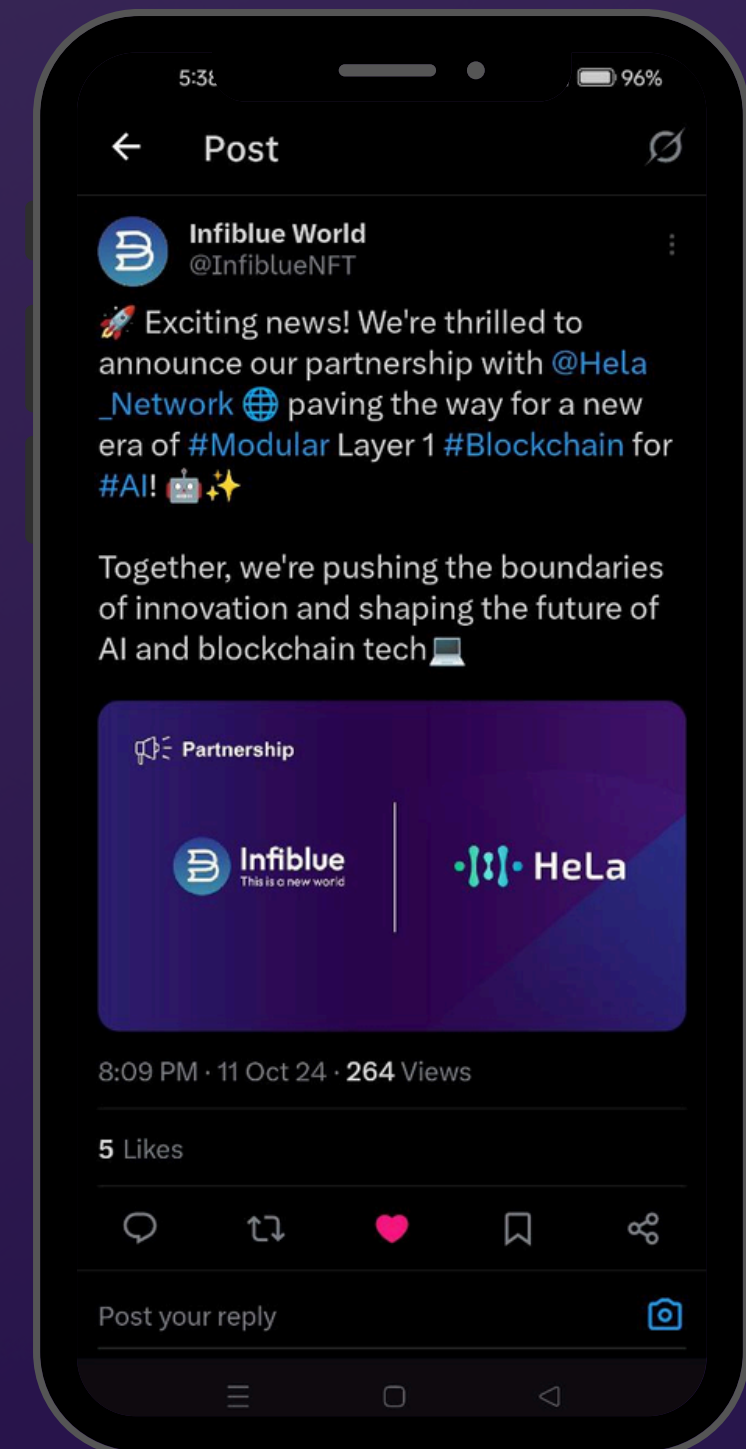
5:38 96%

Post

Infiblue World
@InfiblueNFT

🚀 Exciting news! We're thrilled to announce our partnership with @Hela_Network 🌐 paving the way for a new era of #Modular Layer 1 #Blockchain for #AI! 🤖✨

Together, we're pushing the boundaries of innovation and shaping the future of AI and blockchain tech💻

Partnership

Infiblue
This is a new world

HeLa

8:09 PM · 11 Oct 24 · 264 Views

5 Likes

Post your reply